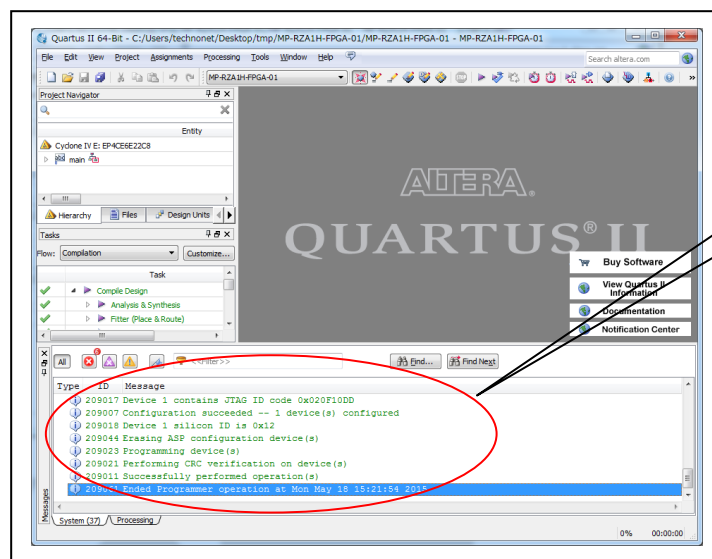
Quartus II 64-Bit - C:/Users/technonet/Desktop/tmp/MP-RZA1H-FPGA-01/MP-RZA1H-FPGA-01 - MP-RZA1H-FPGA-01

File Edit View Project Assignments Processing Tools Window Help

Search altera.com

MP-RZA1H-FPGA-01

Project Navigator

Entity

Cyclone IV E: EP4CE6E22C8

main

Hierarchy Files Design Units

Tasks

Flow: Compilation Customize...

Task

Compile Design

Analysis & Synthesis

Fitter (Place & Route)

ALTERA.

QUARTUS® II

Buy Software

View Quartus II Information

Documentation

Notification Center

All

<<Filter>>

Find... Find Next

Type ID Message

209017 Device 1 contains JTAG ID code 0x020F10DD
209007 Configuration succeeded -- 1 device(s) configured
209018 Device 1 silicon ID is 0x12
209044 Erasing ASP configuration device(s)
209023 Programming device(s)
209021 Performing CRC verification on device(s)
209011 Successfully performed operation(s)
209061 Ended Programmer operation at Mon May 18 15:21:54 2015

Messages

System (37) Processing

0% 00:00:00